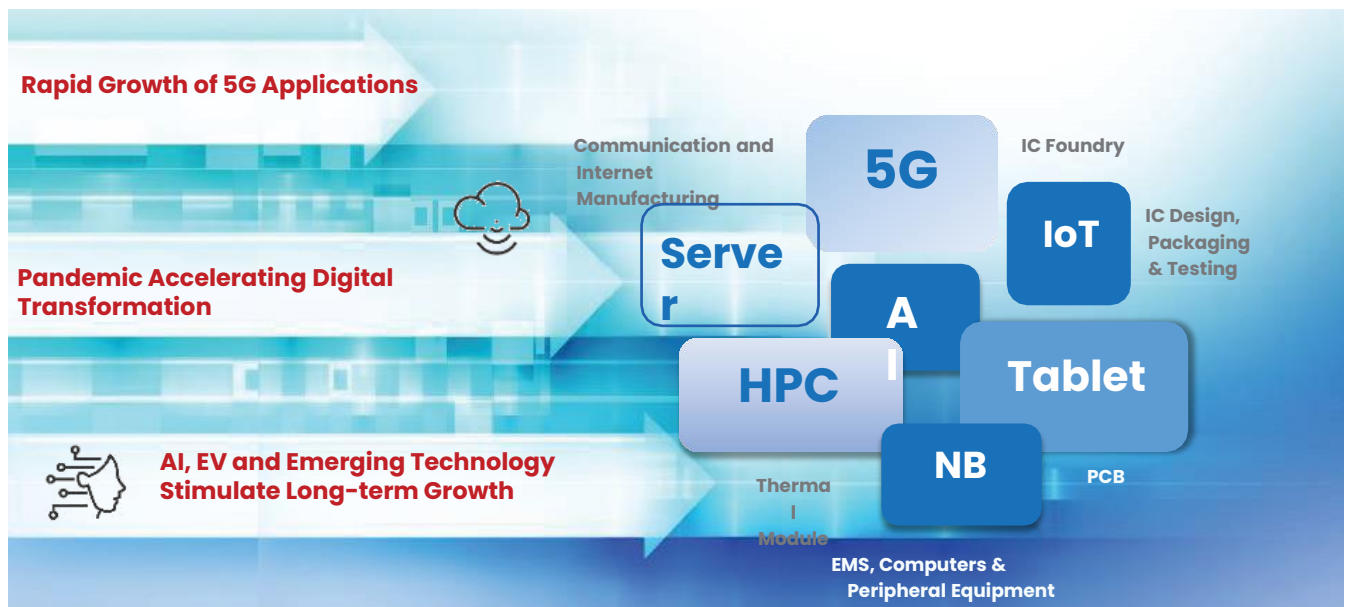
Rapid Growth of 5G Applications

Pandemic Accelerating Digital Transformation

AI, EV and Emerging Technology Stimulate Long-term Growth

Communication and Internet Manufacturing

5G

IC Foundry

Serve r

IoT

IC Design, Packaging & Testing

A I

HPC

Tablet

NB

Therma l Module

PCB

EMS, Computers & Peripheral Equipment